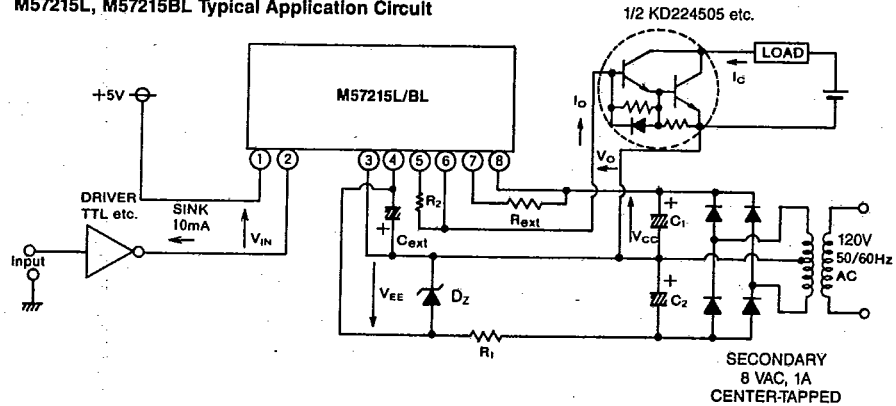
M57215L, M57215BL Typical Application Circuit

1/2 KD224505 etc.

LOAD

$I_C$

+5V

M57215L/BL

$I_O$

$V_O$

① ② ③ ④ ⑤ ⑥ ⑦ ⑧

DRIVER TTL etc.

SINK 10mA

$V_{IN}$

$R_2$

$R_{ext}$

$C_{ext}$

$C_1$

$V_{CC}$

120V 50/60Hz AC

Input

$V_{EE}$

$D_Z$

$C_2$

$R_1$

SECONDARY 8 VAC, 1A CENTER-TAPPED